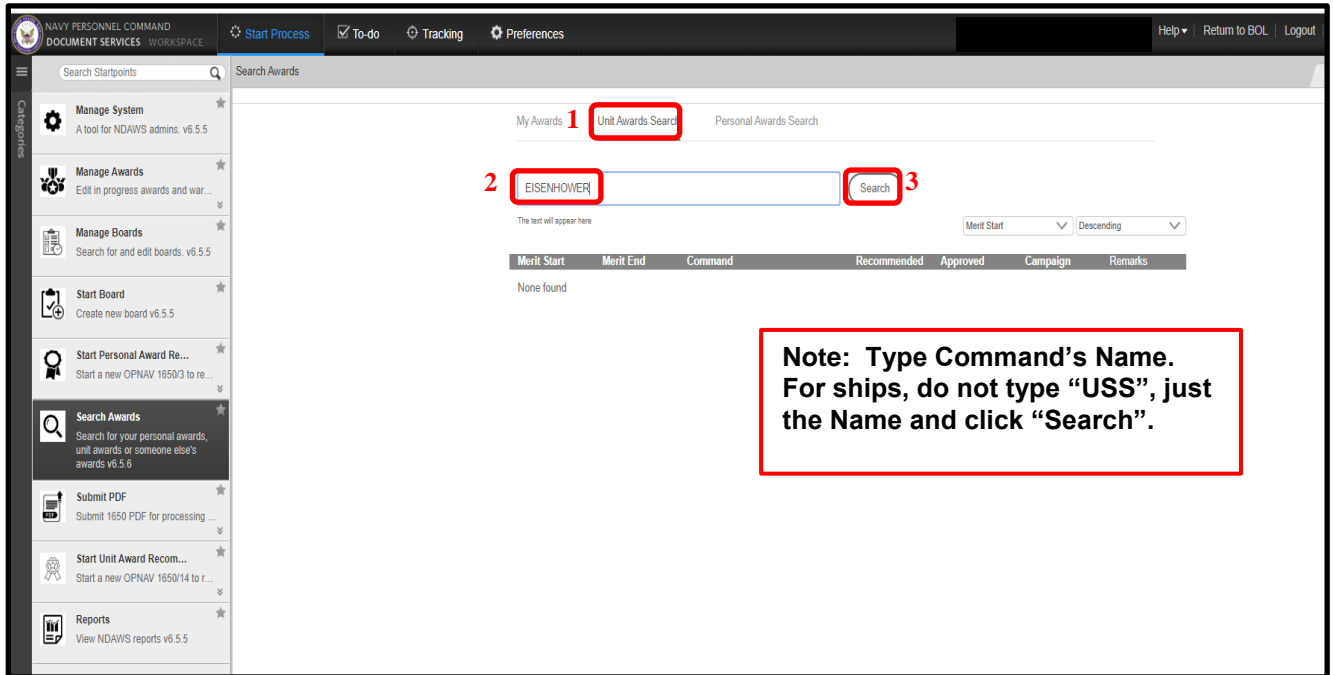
NAVY PERSONNEL COMMAND
DOCUMENT SERVICES WORKSPACE

Start Process
To-do
Tracking
Preferences

Help ▾ | Return to BOL | Logout

Search Startpoints

Categories

Search Awards

Manage System
A tool for NDAWS admins. v6.5.5

Manage Awards
Edit in progress awards and war...

Manage Boards
Search for and edit boards. v6.5.5

Start Board
Create new board v6.5.5

Start Personal Award Re...
Start a new OPNAV 1650/3 to re...

Search Awards
Search for your personal awards, unit awards or someone else's awards v6.5.6

Submit PDF
Submit 1650 PDF for processing ...

Start Unit Award Recom...
Start a new OPNAV 1650/14 to r...

Reports
View NDAWS reports v6.5.5

My Awards 1 Unit Awards Search Personal Awards Search

2 EISENHOWER Search 3

The text will appear here

Merit Start
Descending

| Merit Start | Merit End | Command | Recommended | Approved | Campaign | Remarks |
|---|---|---|---|---|---|---|
| None found | | | | | | |

Note: Type Command's Name. For ships, do not type "USS", just the Name and click "Search".